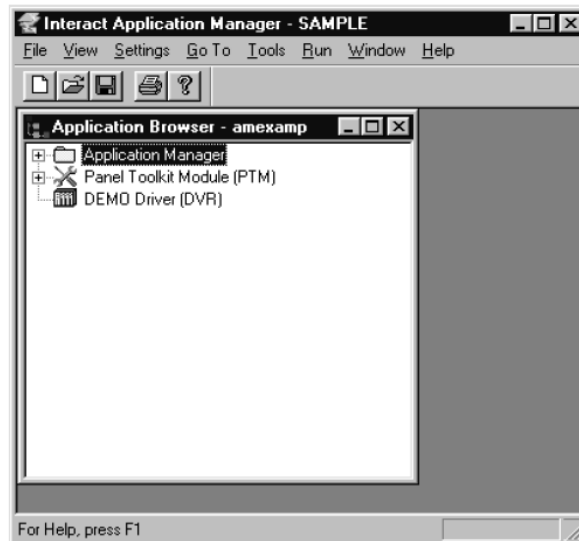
Interact Application Manager - SAMPLE

File View Settings Go To Tools Run Window Help

Application Browser - amexamp

Application Manager
Panel Toolkit Module (PTM)
DEMO Driver (DVR)

For Help, press F1